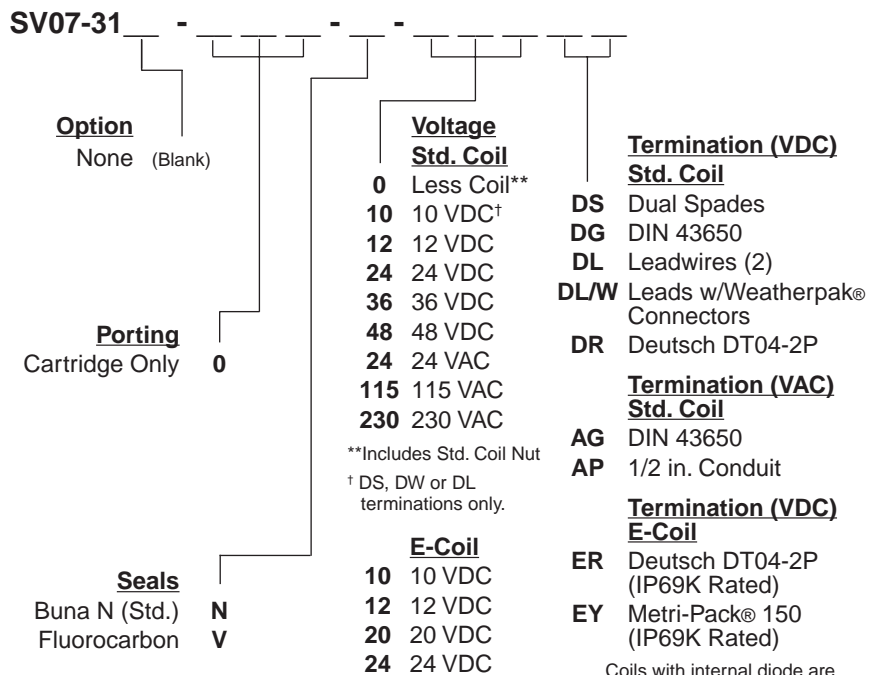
SV07-31__ - __ __ __ - __ - __ __ __ __ __

Option
None (Blank)

Porting
Cartridge Only 0

Seals
Buna N (Std.) N
Fluorocarbon V

Voltage
Std. Coil
0 Less Coil**
10 10 VDC†
12 12 VDC
24 24 VDC
36 36 VDC
48 48 VDC
24 24 VAC
115 115 VAC
230 230 VAC

**Includes Std. Coil Nut
† DS, DW or DL terminations only.

E-Coil
10 10 VDC
12 12 VDC
20 20 VDC
24 24 VDC

Termination (VDC)
Std. Coil
DS Dual Spades
DG DIN 43650
DL Leadwires (2)
DL/W Leads w/Weatherpak® Connectors
DR Deutsch DT04-2P

Termination (VAC)
Std. Coil
AG DIN 43650
AP 1/2 in. Conduit

Termination (VDC)
E-Coil
ER Deutsch DT04-2P (IP69K Rated)
EY Metri-Pack® 150 (IP69K Rated)

Coils with internal diode are